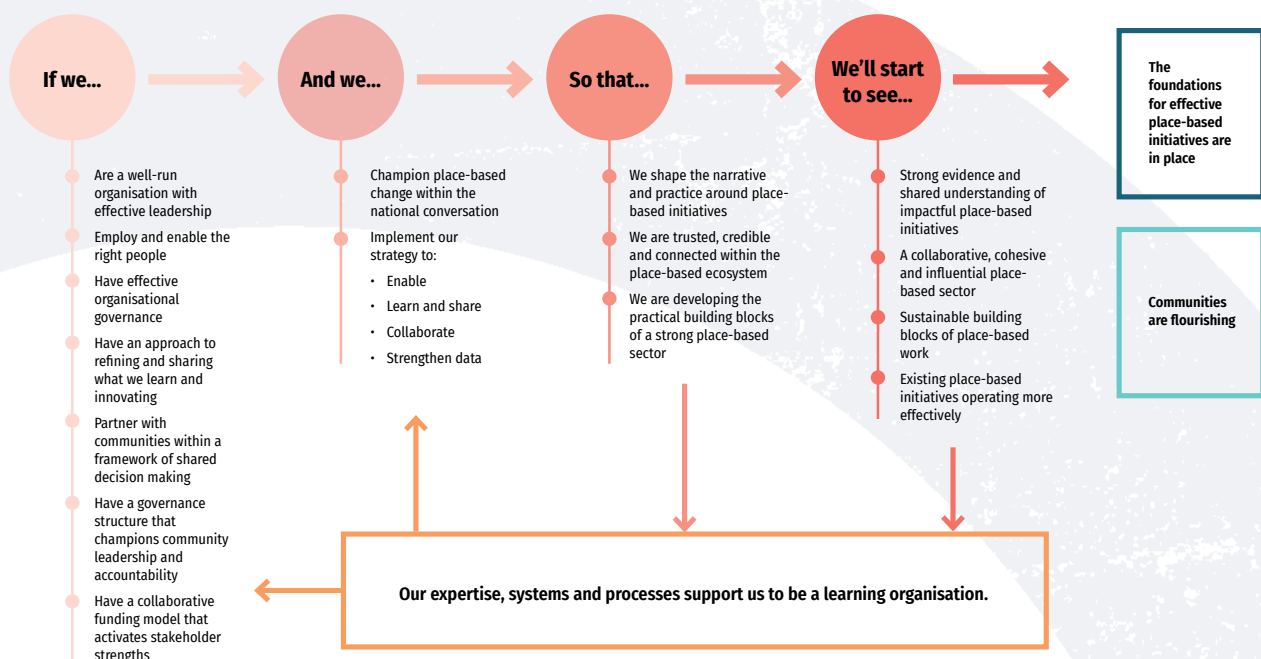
If we...

And we...

So that...

We'll start to see...

The foundations for effective place-based initiatives are in place

Are a well-run organisation with effective leadership

Employ and enable the right people

Have effective organisational governance

Have an approach to refining and sharing what we learn and innovating

Partner with communities within a framework of shared decision making

Have a governance structure that champions community leadership and accountability

Have a collaborative funding model that activates stakeholder strengths

Champion place-based change within the national conversation

Implement our strategy to:

- Enable
- Learn and share
- Collaborate
- Strengthen data

We shape the narrative and practice around place-based initiatives

We are trusted, credible and connected within the place-based ecosystem

We are developing the practical building blocks of a strong place-based sector

Strong evidence and shared understanding of impactful place-based initiatives

A collaborative, cohesive and influential place-based sector

Sustainable building blocks of place-based work

Existing place-based initiatives operating more effectively

Communities are flourishing

Our expertise, systems and processes support us to be a learning organisation.